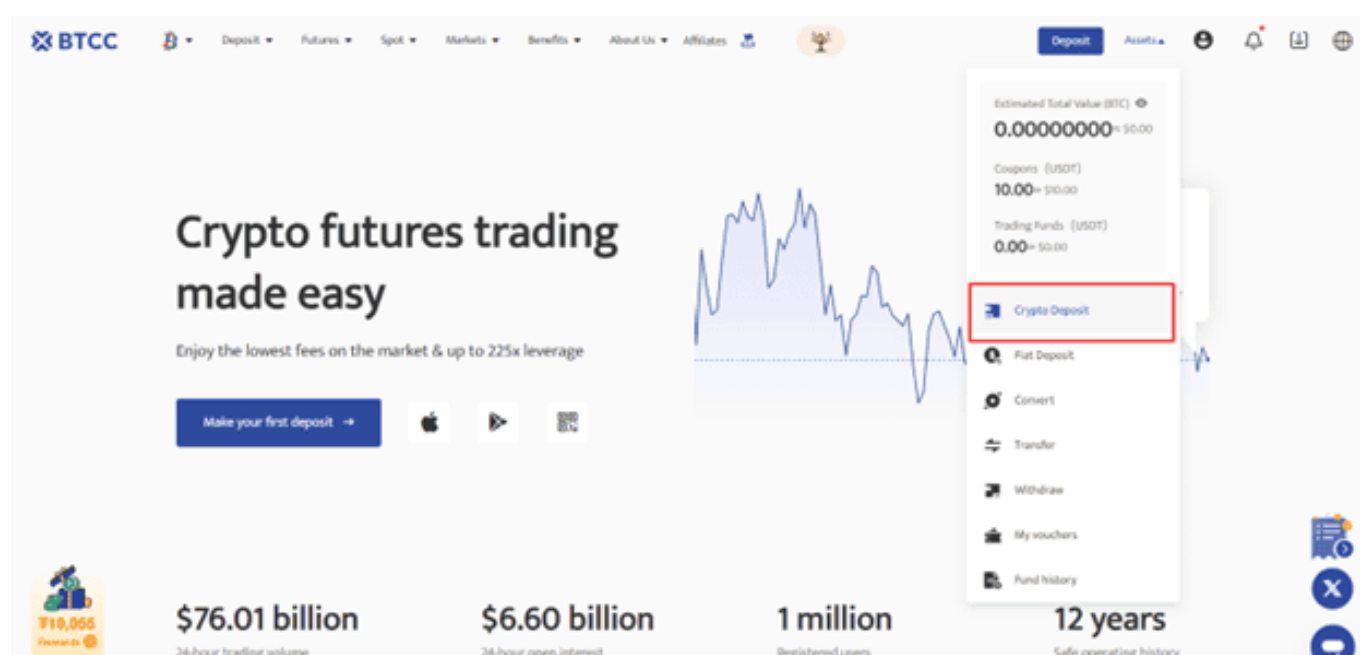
BTCC Deposit Futures Spot Markets Benefits About Us Affiliates

Deposit Assets

Estimated Total Value (BTC)
0.00000000≈ $0.00

Coupons (USDT)
10.00≈ $10.00

Trading Funds (USDT)
0.00≈ $0.00

Crypto Deposit
Fiat Deposit
Convert
Transfer
Withdraw
My vouchers
Fund history

Crypto futures trading made easy

Enjoy the lowest fees on the market & up to 225x leverage

Make your first deposit →

₮10,055
Rewards

$76.01 billion
24-hour trading volume

$6.60 billion
24-hour open interest

1 million
Registered users

12 years
Safe operating history